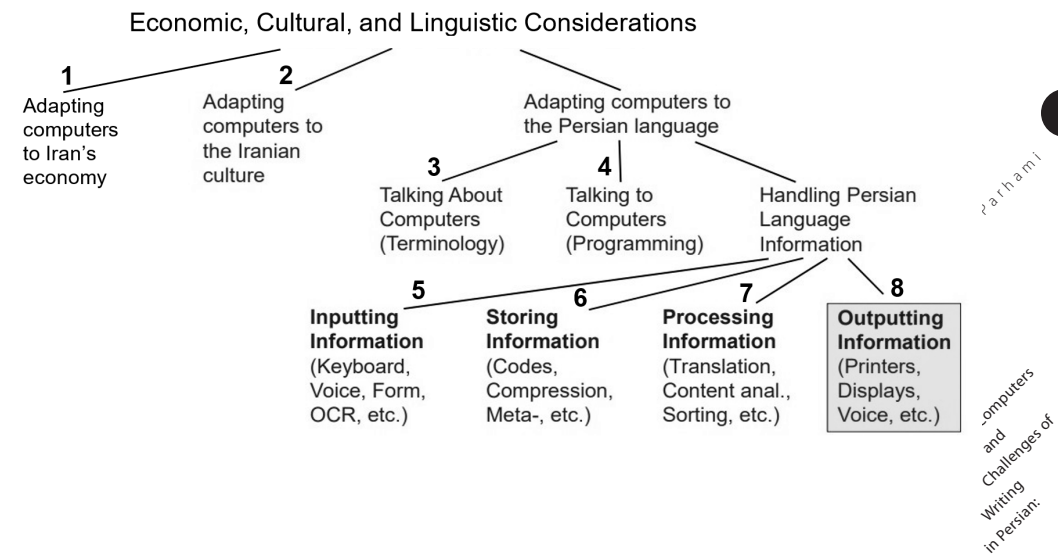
Economic, Cultural, and Linguistic Considerations

1
Adapting computers to Iran's economy

2
Adapting computers to the Iranian culture

Adapting computers to the Persian language

3
Talking About Computers (Terminology)

4
Talking to Computers (Programming)

Handling Persian Language Information

5
**Inputting Information** (Keyboard, Voice, Form, OCR, etc.)

6
**Storing Information** (Codes, Compression, Meta-, etc.)

7
**Processing Information** (Translation, Content anal., Sorting, etc.)

8
**Outputting Information** (Printers, Displays, Voice, etc.)

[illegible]arhami

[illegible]omputers and Challenges of Writing in Persian: